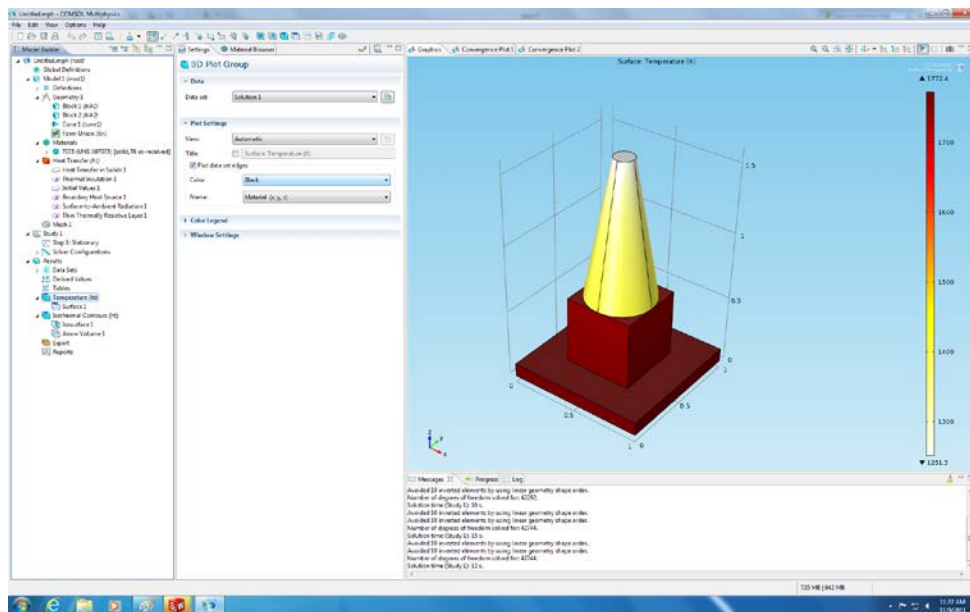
Untitled.mph - COMSOL Multiphysics

File Edit View Options Help

Model Builder

Untitled.mph (root)
Global Definitions
Model 1 (mod1)
Definitions
Geometry 1
Block 1 (blk1)
Block 2 (blk2)
Cone 1 (cone1)
Form Union (fin)
Materials
T0T5 (UNS J97075) [solid,T6 as-received]
Heat Transfer (ht)
Heat Transfer in Solids 1
Thermal Insulation 1
Initial Values 1
Boundary Heat Source 1
Surface-to-Ambient Radiation 1
Thin Thermally Resistive Layer 1
Mesh 1
Study 1
Step 1: Stationary
Solver Configurations
Results
Data Sets
Derived Values
Tables
Temperature (ht)
Surface 1
Isothermal Contours (ht)
Isosurface 1
Arrow Volume 1
Export
Reports

Settings Material Browser

3D Plot Group

Data

Data set: Solution 1

Plot Settings

View: Automatic

Title: Surface: Temperature (K)

Plot data set edges

Color: Black

Frame: Material (x, y, z)

Color Legend

Window Settings

Graphics Convergence Plot 1 Convergence Plot 2

Surface: Temperature (K)

▲ 1772.4

1700

1600

1500

1400

1300

▼ 1251.3

1.5

1

0.5

0

0.5

1

0

0.5

1

Messages Progress Log

Avoided 18 inverted elements by using linear geometry shape order.
Number of degrees of freedom solved for: 42292.
Solution time (Study 1): 10 s.
Avoided 18 inverted elements by using linear geometry shape order.
Avoided 18 inverted elements by using linear geometry shape order.
Number of degrees of freedom solved for: 42744.
Solution time (Study 1): 15 s.
Avoided 18 inverted elements by using linear geometry shape order.
Avoided 18 inverted elements by using linear geometry shape order.
Number of degrees of freedom solved for: 42744.
Solution time (Study 1): 12 s.

720 MB | 842 MB

11:22 AM
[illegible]